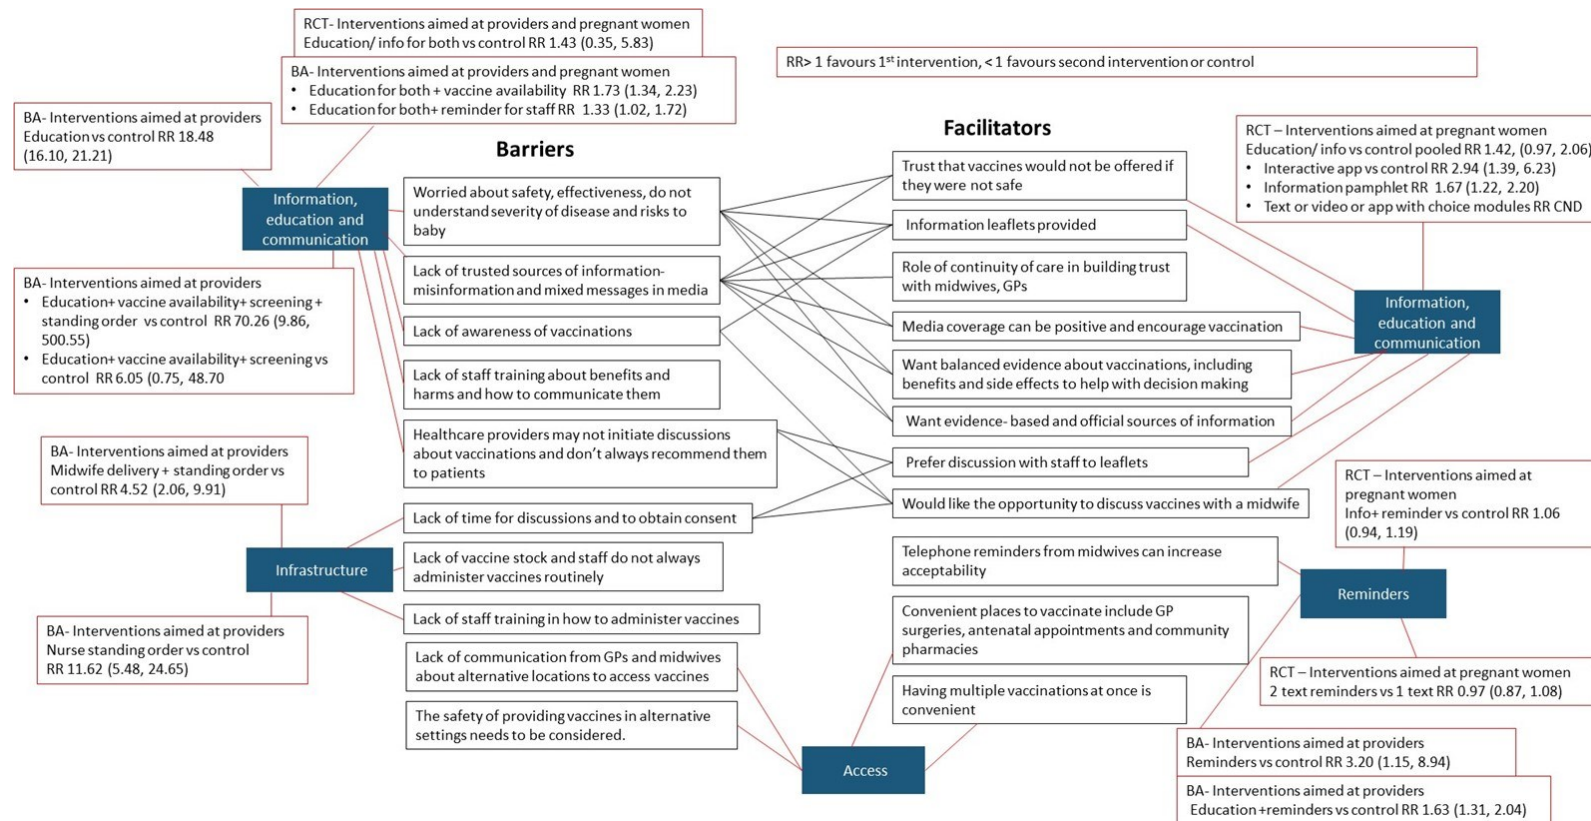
RCT- Interventions aimed at providers and pregnant women
Education/ info for both vs control RR 1.43 (0.35, 5.83)

BA- Interventions aimed at providers and pregnant women
- Education for both + vaccine availability RR 1.73 (1.34, 2.23)
- Education for both+ reminder for staff RR 1.33 (1.02, 1.72)

RR> 1 favours 1$^{st}$ intervention, < 1 favours second intervention or control

BA- Interventions aimed at providers
Education vs control RR 18.48 (16.10, 21.21)

Information, education and communication

Barriers

Facilitators

RCT – Interventions aimed at pregnant women
Education/ info vs control pooled RR 1.42, (0.97, 2.06)
- Interactive app vs control RR 2.94 (1.39, 6.23)
- Information pamphlet RR 1.67 (1.22, 2.20)
- Text or video or app with choice modules RR CND

Worried about safety, effectiveness, do not understand severity of disease and risks to baby

Lack of trusted sources of information- misinformation and mixed messages in media

Lack of awareness of vaccinations

Lack of staff training about benefits and harms and how to communicate them

Healthcare providers may not initiate discussions about vaccinations and don't always recommend them to patients

Lack of time for discussions and to obtain consent

Lack of vaccine stock and staff do not always administer vaccines routinely

Lack of staff training in how to administer vaccines

Lack of communication from GPs and midwives about alternative locations to access vaccines

The safety of providing vaccines in alternative settings needs to be considered.

Trust that vaccines would not be offered if they were not safe

Information leaflets provided

Role of continuity of care in building trust with midwives, GPs

Media coverage can be positive and encourage vaccination

Want balanced evidence about vaccinations, including benefits and side effects to help with decision making

Want evidence- based and official sources of information

Prefer discussion with staff to leaflets

Would like the opportunity to discuss vaccines with a midwife

Telephone reminders from midwives can increase acceptability

Convenient places to vaccinate include GP surgeries, antenatal appointments and community pharmacies

Having multiple vaccinations at once is convenient

Information, education and communication

BA- Interventions aimed at providers
- Education+ vaccine availability+ screening + standing order vs control RR 70.26 (9.86, 500.55)
- Education+ vaccine availability+ screening vs control RR 6.05 (0.75, 48.70

BA- Interventions aimed at providers
Midwife delivery + standing order vs control RR 4.52 (2.06, 9.91)

Infrastructure

BA- Interventions aimed at providers
Nurse standing order vs control RR 11.62 (5.48, 24.65)

RCT – Interventions aimed at pregnant women
Info+ reminder vs control RR 1.06 (0.94, 1.19)

Reminders

RCT – Interventions aimed at pregnant women
2 text reminders vs 1 text RR 0.97 (0.87, 1.08)

Access

BA- Interventions aimed at providers
Reminders vs control RR 3.20 (1.15, 8.94)

BA- Interventions aimed at providers
Education +reminders vs control RR 1.63 (1.31, 2.04)